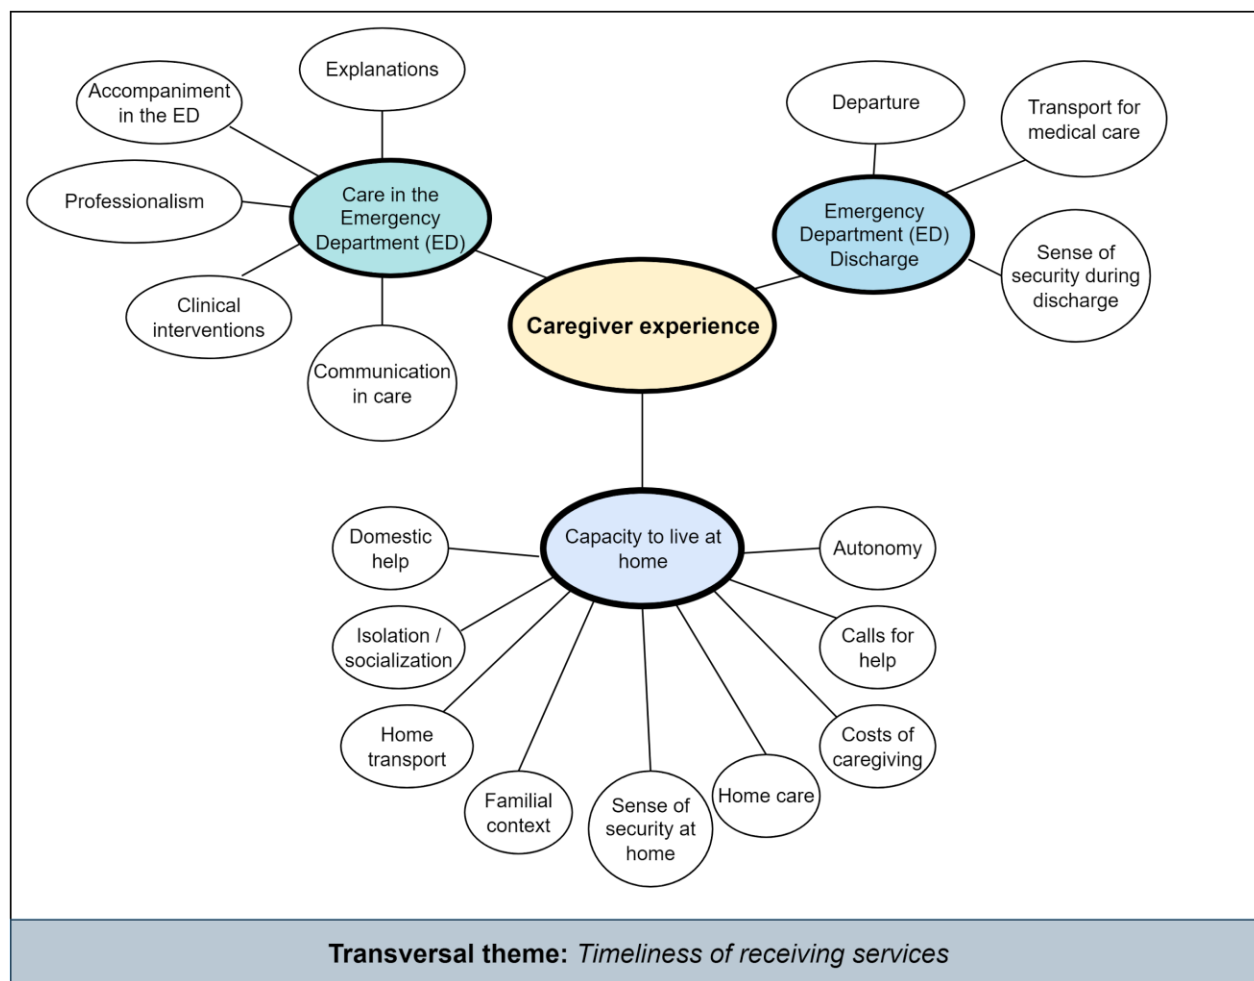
Accompaniment in the ED

Explanations

Professionalism

Care in the Emergency Department (ED)

Clinical interventions

Communication in care

Departure

Transport for medical care

Emergency Department (ED) Discharge

Sense of security during discharge

Caregiver experience

Domestic help

Capacity to live at home

Autonomy

Isolation / socialization

Calls for help

Home transport

Costs of caregiving

Familial context

Sense of security at home

Home care

Transversal theme: Timeliness of receiving services